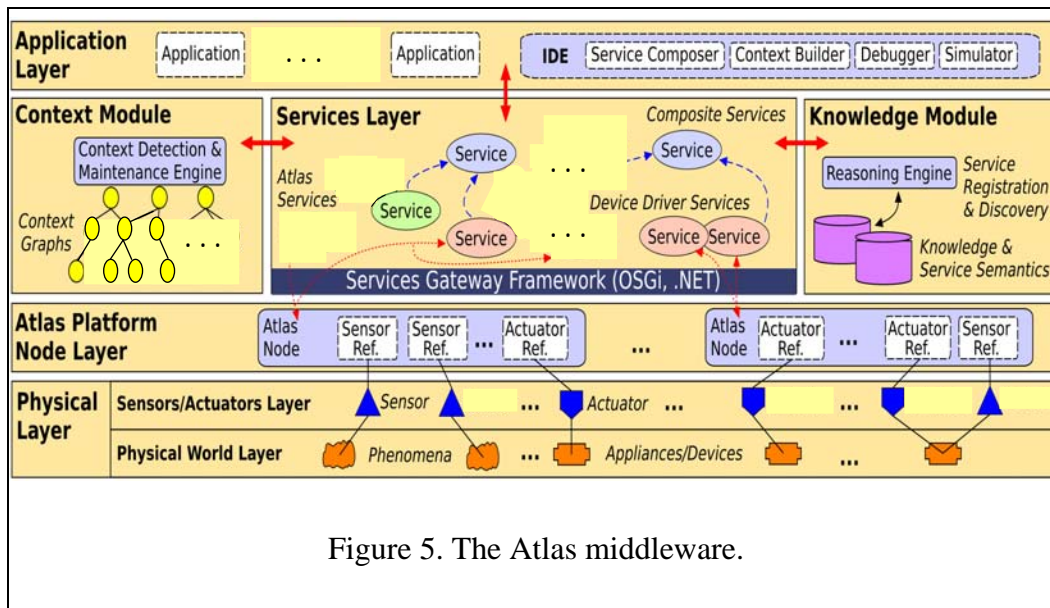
Application Layer

Application ... Application

IDE Service Composer Context Builder Debugger Simulator

Context Module

Context Detection & Maintenance Engine

Context Graphs ...

Services Layer

Composite Services

Atlas Services

Service Service Service Service ... ...

Device Driver Services

Service Service

Services Gateway Framework (OSGi, .NET)

Knowledge Module

Reasoning Engine

Service Registration & Discovery

Knowledge & Service Semantics

Atlas Platform Node Layer

Atlas Node Sensor Ref. Sensor Ref. ... Actuator Ref. ... Atlas Node Actuator Ref. ... Actuator Ref. Sensor Ref.

Physical Layer

Sensors/Actuators Layer Sensor ... Actuator ... ...

Physical World Layer Phenomena ... Appliances/Devices ...

Figure 5. The Atlas middleware.